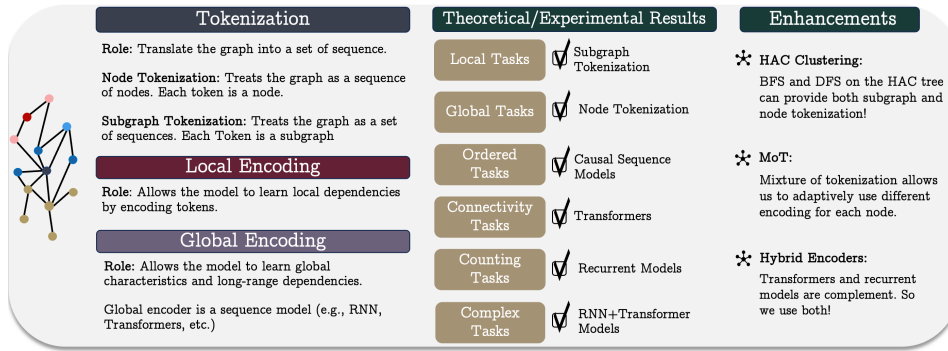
Tokenization

**Role:** Translate the graph into a set of sequence.

**Node Tokenization:** Treats the graph as a sequence of nodes. Each token is a node.

**Subgraph Tokenization:** Treats the graph as a set of sequences. Each Token is a subgraph

Local Encoding

**Role:** Allows the model to learn local dependencies by encoding tokens.

Global Encoding

**Role:** Allows the model to learn global characteristics and long-range dependencies.

Global encoder is a sequence model (e.g., RNN, Transformers, etc.)

Theoretical/Experimental Results

Local Tasks — Subgraph Tokenization

Global Tasks — Node Tokenization

Ordered Tasks — Causal Sequence Models

Connectivity Tasks — Transformers

Counting Tasks — Recurrent Models

Complex Tasks — RNN+Transformer Models

Enhancements

**HAC Clustering:**
BFS and DFS on the HAC tree can provide both subgraph and node tokenization!

**MoT:**
Mixture of tokenization allows us to adaptively use different encoding for each node.

**Hybrid Encoders:**
Transformers and recurrent models are complement. So we use both!